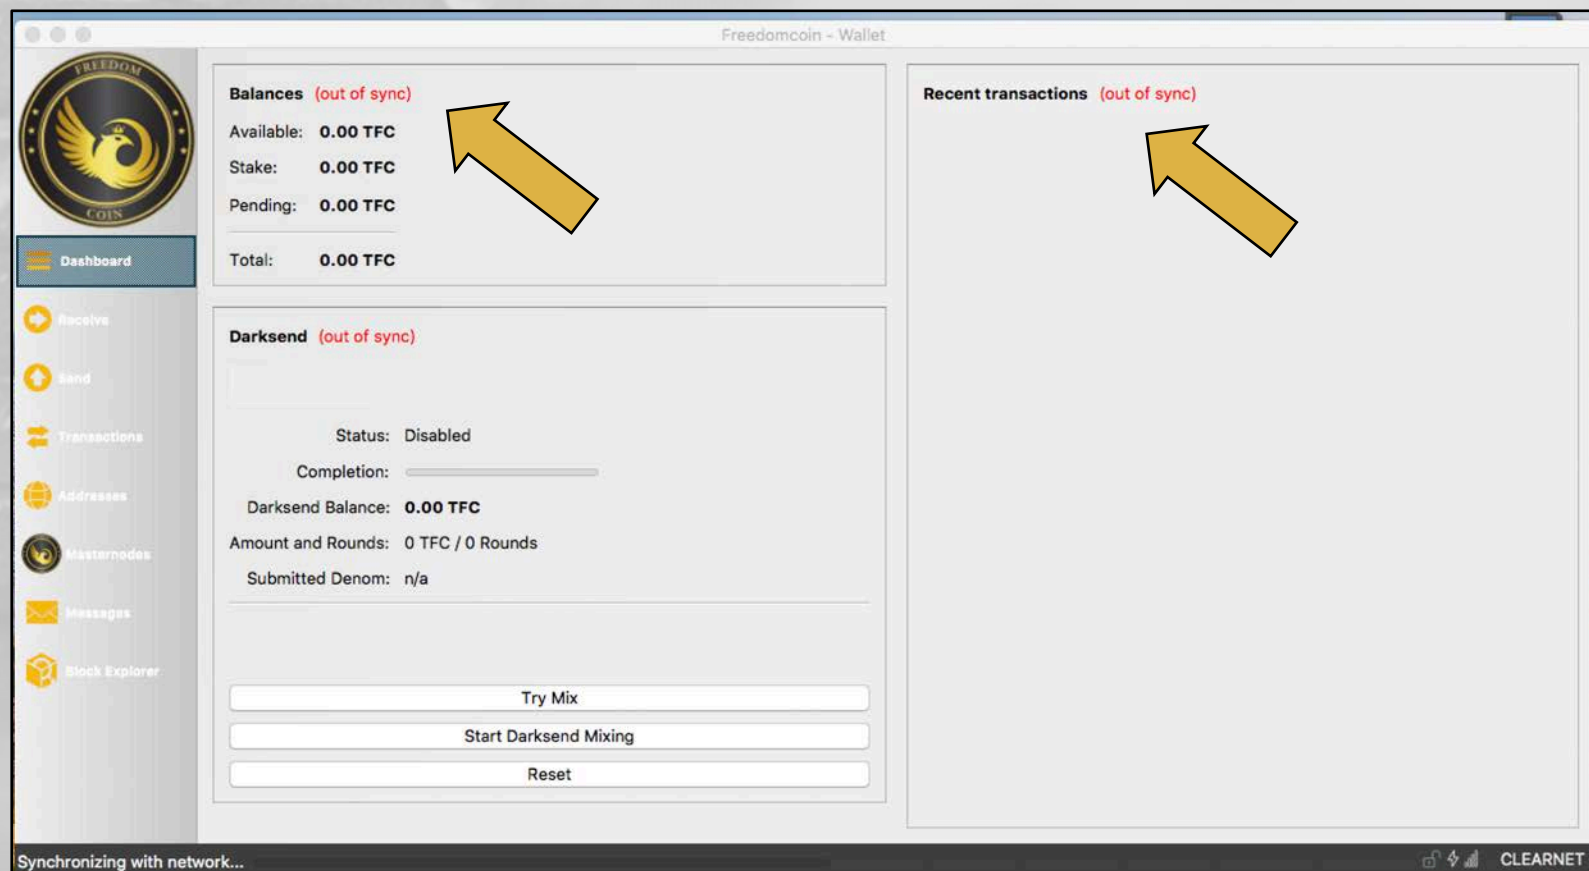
Freedomcoin - Wallet

FREEDOM
COIN

Dashboard
Receive
Send
Transactions
Addresses
Masternodes
Messages
Block Explorer

Balances (out of sync)
Available: 0.00 TFC
Stake: 0.00 TFC
Pending: 0.00 TFC
Total: 0.00 TFC

Darksend (out of sync)
Status: Disabled
Completion:
Darksend Balance: 0.00 TFC
Amount and Rounds: 0 TFC / 0 Rounds
Submitted Denom: n/a

Try Mix
Start Darksend Mixing
Reset

Recent transactions (out of sync)

Synchronizing with network...
CLEARNET